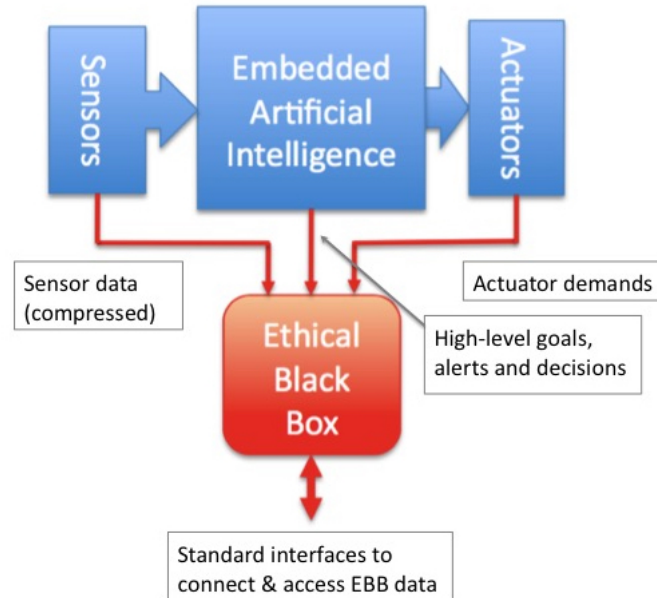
Sensors

Embedded Artificial Intelligence

Actuators

Sensor data (compressed)

Actuator demands

Ethical Black Box

High-level goals, alerts and decisions

Standard interfaces to connect & access EBB data